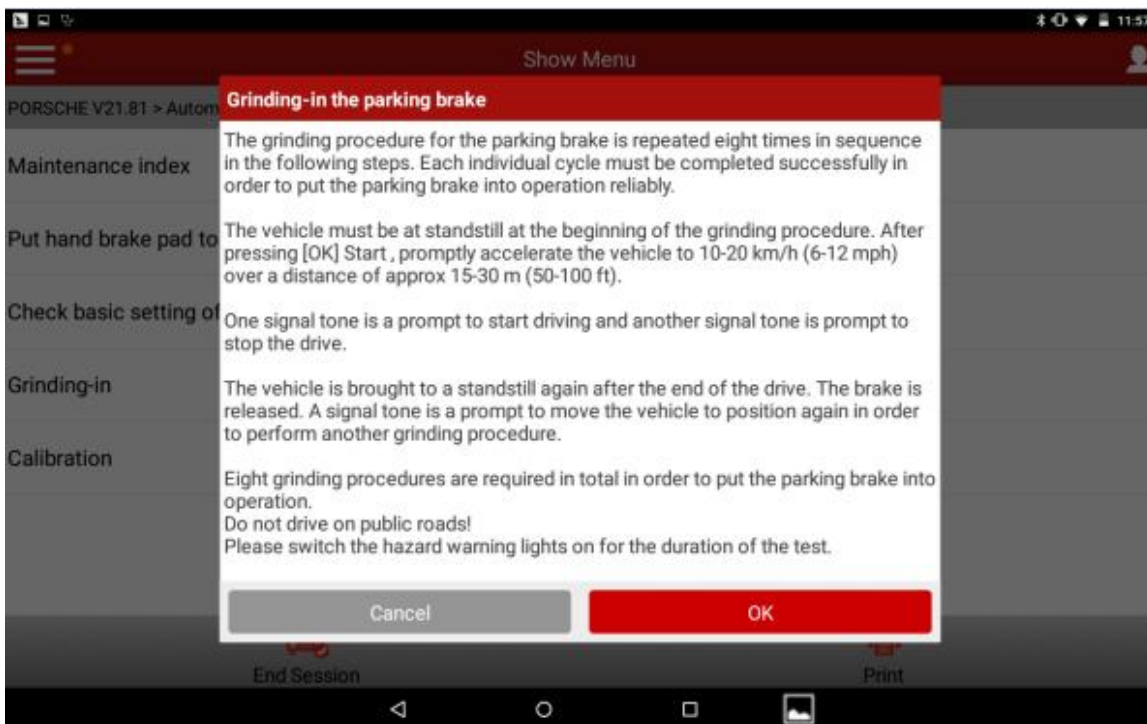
11:57

Show Menu

PORSCHE V21.81 > Autom

Maintenance index

Put hand brake pad to

Check basic setting of

Grinding-in

Calibration

Grinding-in the parking brake

The grinding procedure for the parking brake is repeated eight times in sequence in the following steps. Each individual cycle must be completed successfully in order to put the parking brake into operation reliably.

The vehicle must be at standstill at the beginning of the grinding procedure. After pressing [OK] Start , promptly accelerate the vehicle to 10-20 km/h (6-12 mph) over a distance of approx 15-30 m (50-100 ft).

One signal tone is a prompt to start driving and another signal tone is prompt to stop the drive.

The vehicle is brought to a standstill again after the end of the drive. The brake is released. A signal tone is a prompt to move the vehicle to position again in order to perform another grinding procedure.

Eight grinding procedures are required in total in order to put the parking brake into operation.
Do not drive on public roads!
Please switch the hazard warning lights on for the duration of the test.

Cancel

OK

End Session

Print